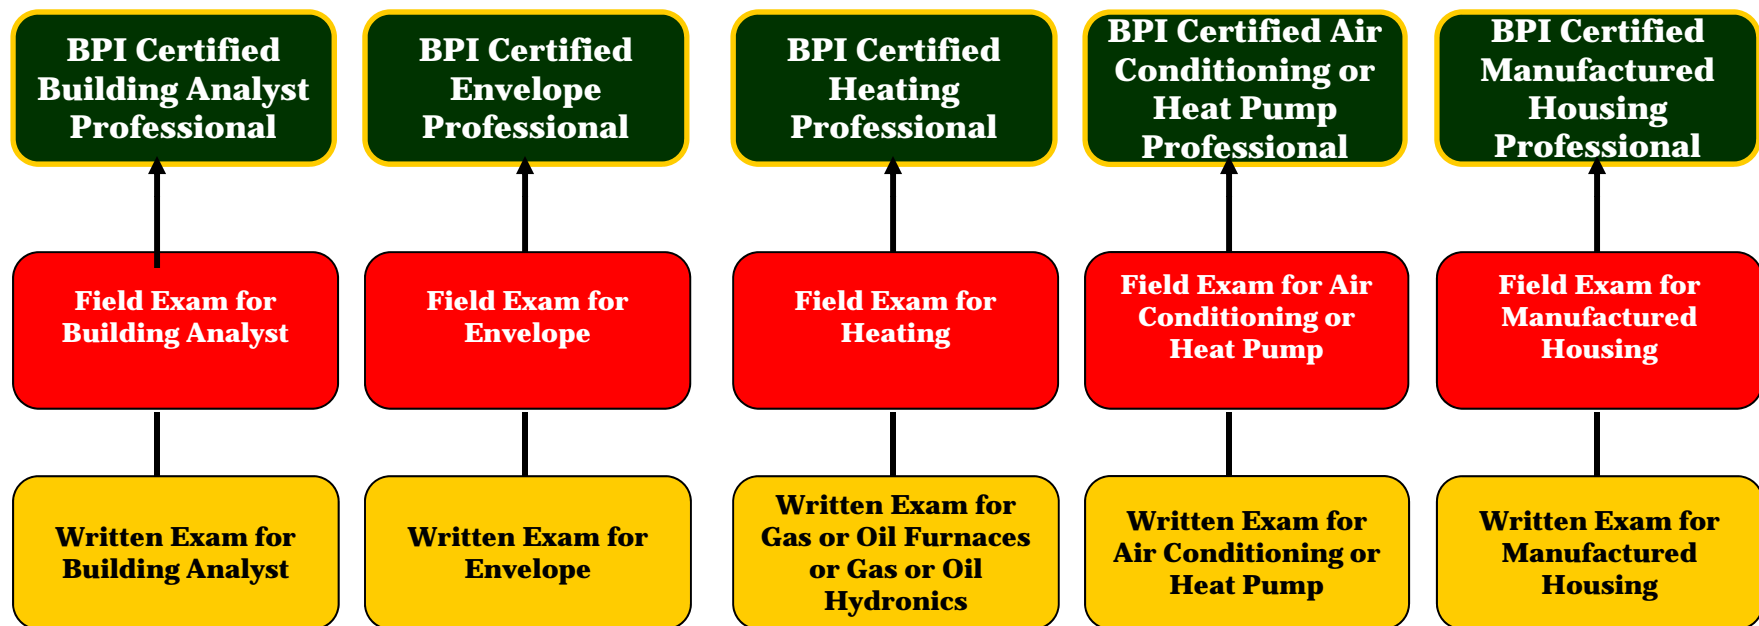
BPI Certified Building Analyst Professional

Field Exam for Building Analyst

Written Exam for Building Analyst

BPI Certified Envelope Professional

Field Exam for Envelope

Written Exam for Envelope

BPI Certified Heating Professional

Field Exam for Heating

Written Exam for Gas or Oil Furnaces or Gas or Oil Hydronics

BPI Certified Air Conditioning or Heat Pump Professional

Field Exam for Air Conditioning or Heat Pump

Written Exam for Air Conditioning or Heat Pump

BPI Certified Manufactured Housing Professional

Field Exam for Manufactured Housing

Written Exam for Manufactured Housing